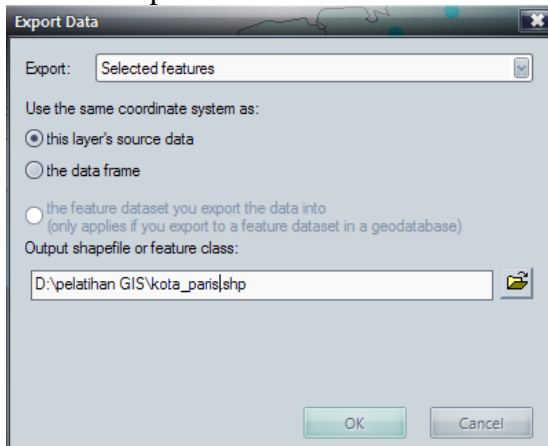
Export Data

Export: Selected features

Use the same coordinate system as:

this layer's source data

the data frame

the feature dataset you export the data into
(only applies if you export to a feature dataset in a geodatabase)

Output shapefile or feature class:

D:\pelatihan GIS\kota_paris.shp

OK Cancel